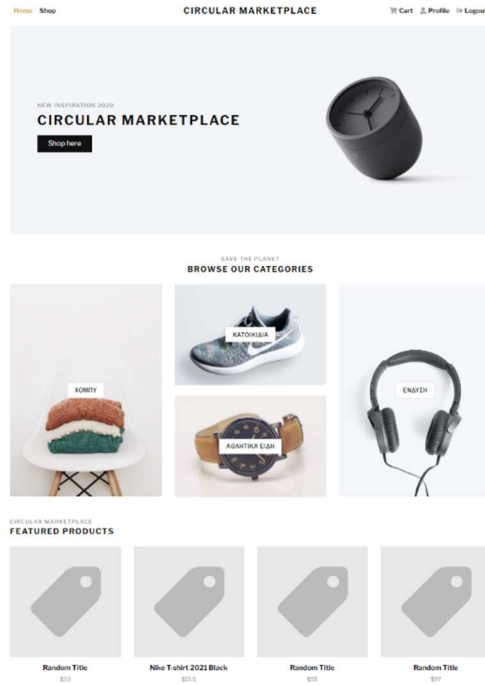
Home Shop

CIRCULAR MARKETPLACE

Cart Profile Logout

NEW INSPIRATION 2020

CIRCULAR MARKETPLACE

Shop here

SAVE THE PLANET

BROWSE OUR CATEGORIES

ΧΟΜΠΥ

ΚΑΤΟΙΚΙΔΙΑ

ΑΘΛΗΤΙΚΑ ΕΙΔΗ

ΕΝΔΥΣΗ

CIRCULAR MARKETPLACE

FEATURED PRODUCTS

Random Title
$33

Nike T-shirt 2021 Black
$15.5

Random Title
$55

Random Title
$97